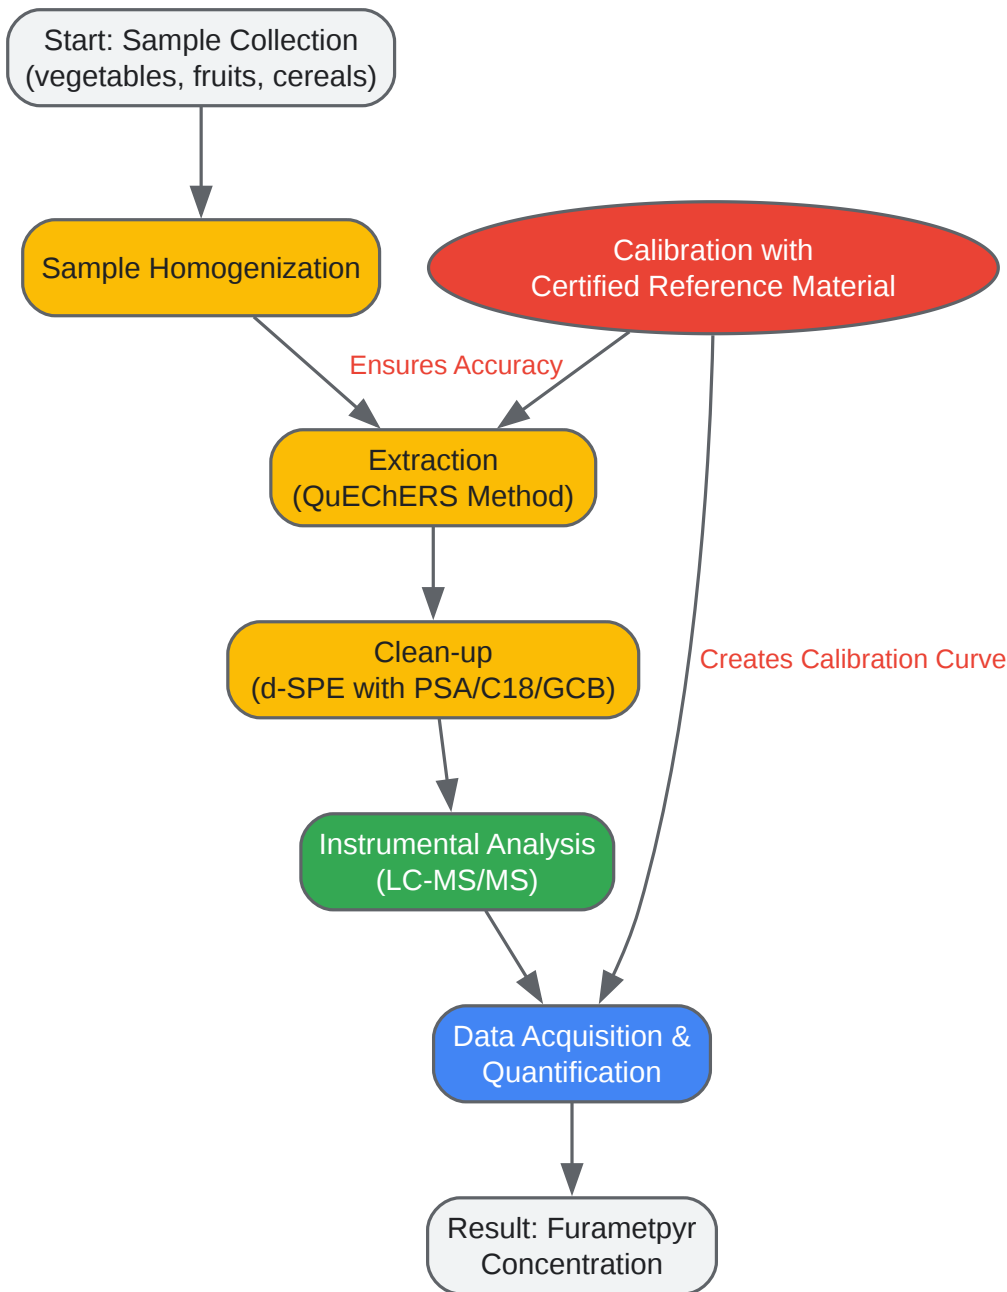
Start: Sample Collection (vegetables, fruits, cereals)

Sample Homogenization

Calibration with Certified Reference Material

Ensures Accuracy

Extraction (QuEChERS Method)

Clean-up (d-SPE with PSA/C18/GCB)

Creates Calibration Curve

Instrumental Analysis (LC-MS/MS)

Data Acquisition & Quantification

Result: Furametpyr Concentration